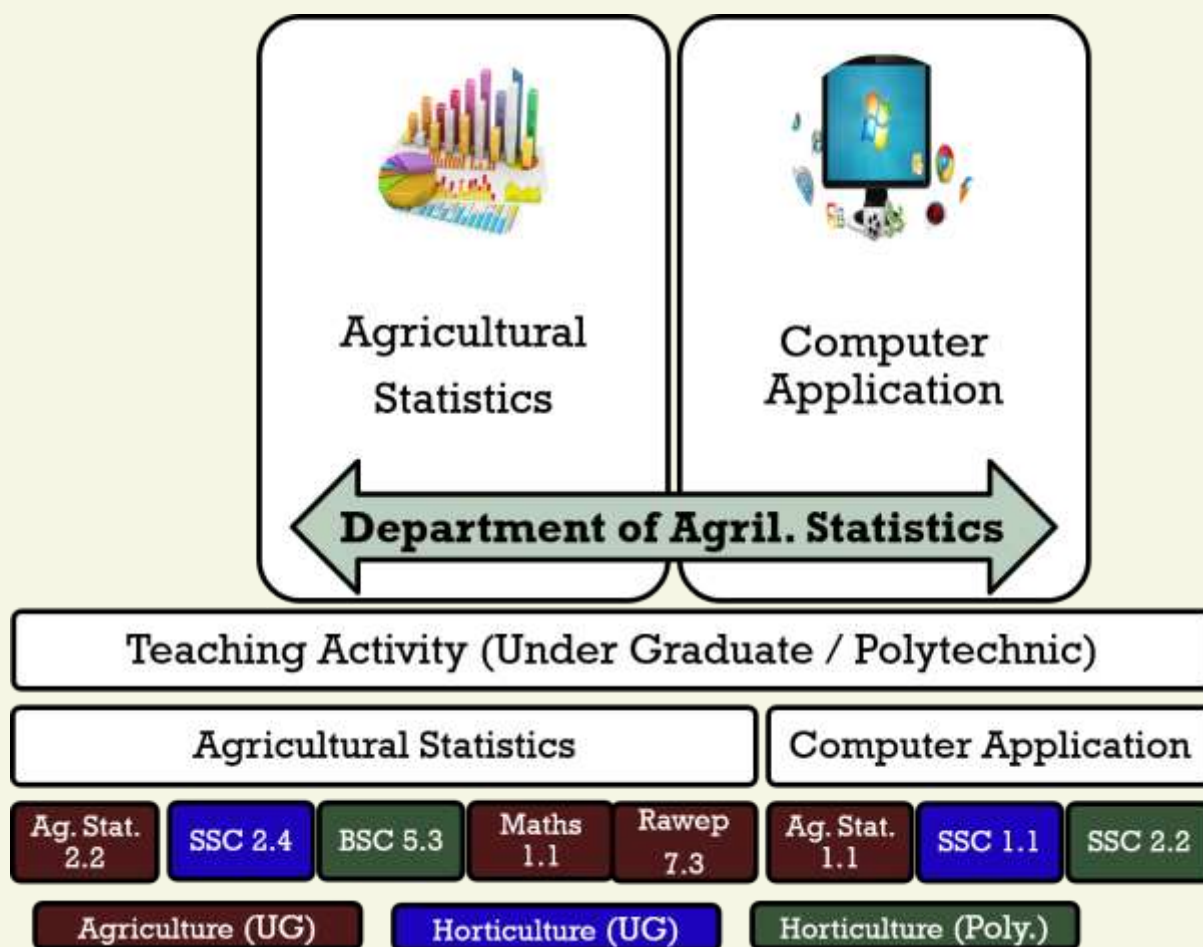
Agricultural Statistics

Computer Application

Department of Agril. Statistics

Teaching Activity (Under Graduate / Polytechnic)

Agricultural Statistics

Computer Application

Ag. Stat. 2.2

SSC 2.4

BSC 5.3

Maths 1.1

Rawep 7.3

Ag. Stat. 1.1

SSC 1.1

SSC 2.2

Agriculture (UG)

Horticulture (UG)

Horticulture (Poly.)